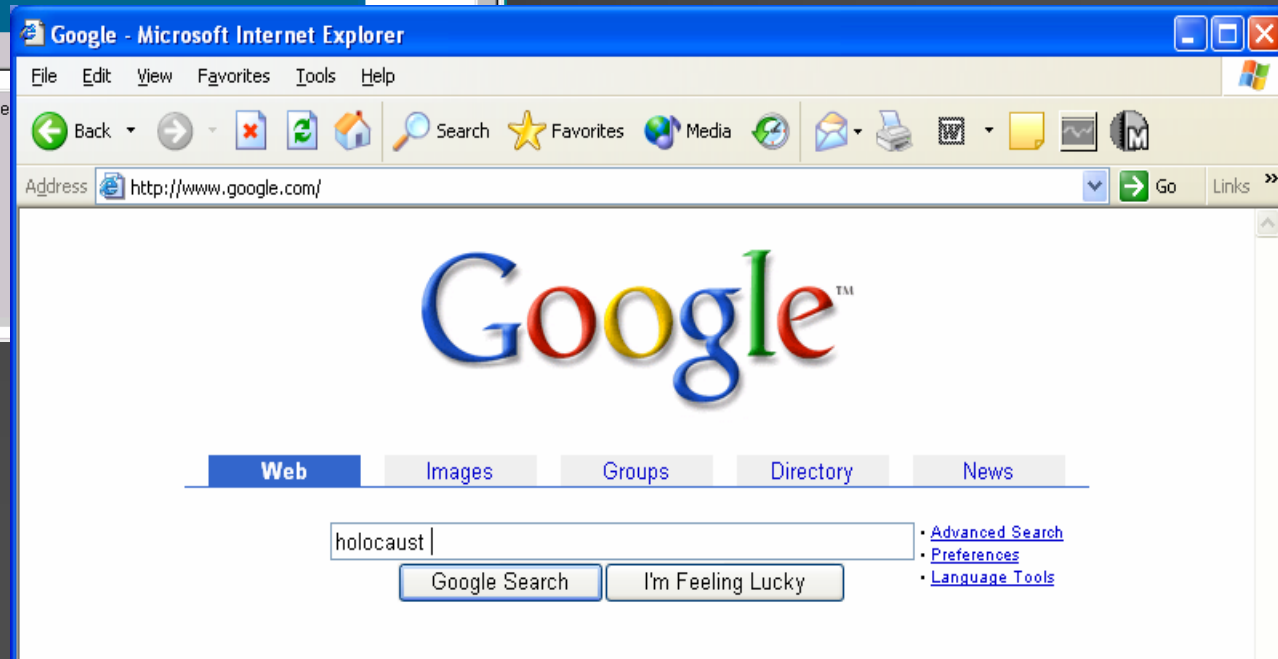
Google - Microsoft Internet Explorer

File Edit View Favorites Tools Help

Back Search Favorites Media

Address http://www.google.com/ Go Links »

Google™

Web Images Groups Directory News

holocaust

Google Search I'm Feeling Lucky

• Advanced Search
• Preferences
• Language Tools